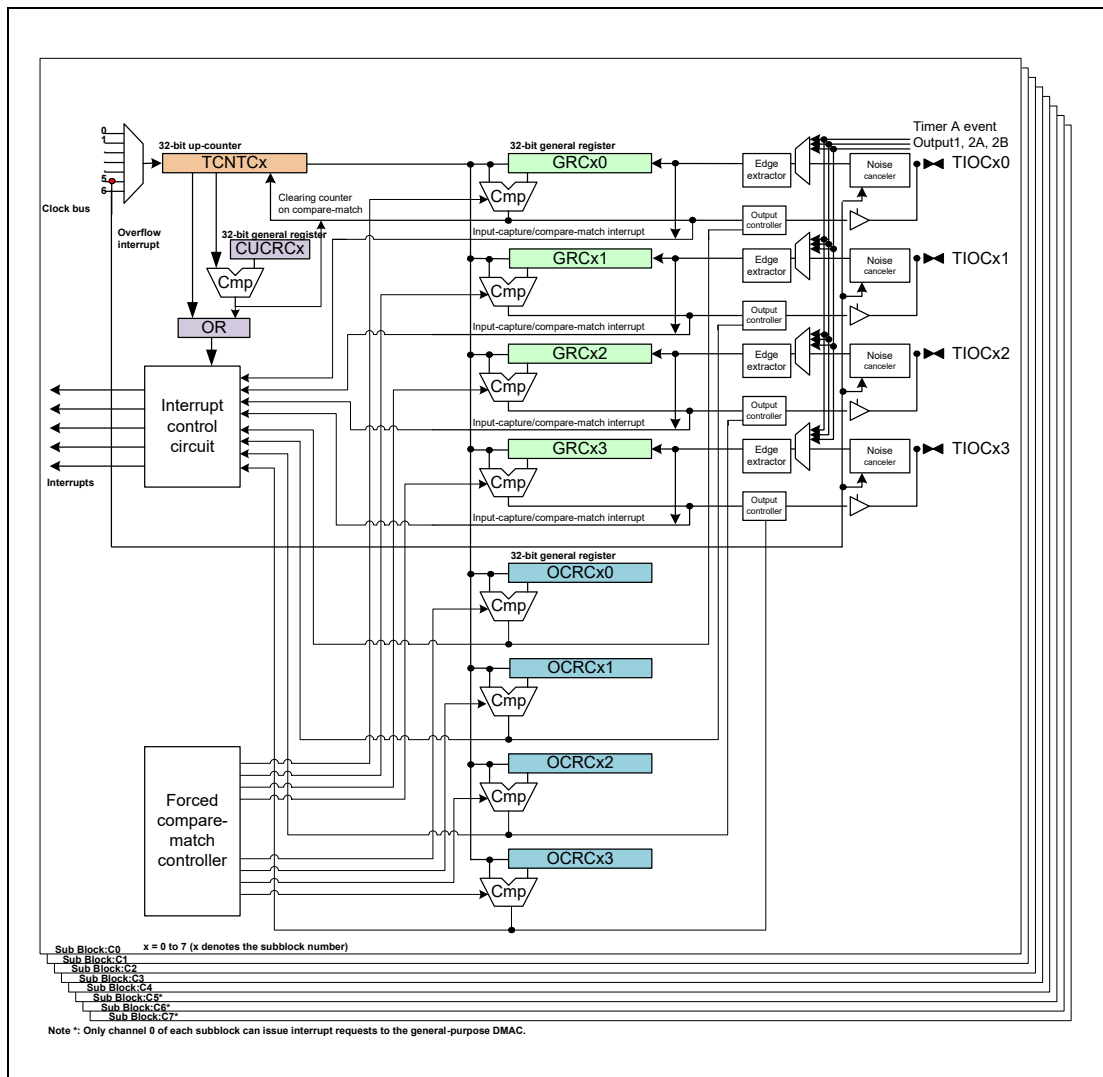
Timer A event
Output1, 2A, 2B

0
1
5
6
Clock bus

32-bit up-counter
TCNTCx

32-bit general register
GRCx0

Edge extractor
Noise canceler
TIOCx0

Clearing counter on compare-match

Cmp

Overflow interrupt

32-bit general register
CUCRCx

Output controller

Input-capture/compare-match interrupt

Cmp

GRCx1

Edge extractor
Noise canceler
TIOCx1

Cmp

OR

Output controller

Input-capture/compare-match interrupt

GRCx2

Edge extractor
Noise canceler
TIOCx2

Cmp

Interrupt control circuit

Output controller

Input-capture/compare-match interrupt

GRCx3

Edge extractor
Noise canceler
TIOCx3

Cmp

Interrupts

Output controller

Input-capture/compare-match interrupt

32-bit general register
OCRCx0

Cmp

OCRCx1

Cmp

OCRCx2

Forced compare-match controller

Cmp

OCRCx3

Cmp

Sub Block:C0 x = 0 to 7 (x denotes the subblock number)
Sub Block:C1
Sub Block:C2
Sub Block:C3
Sub Block:C4
Sub Block:C5*
Sub Block:C6*
Sub Block:C7*

Note *: Only channel 0 of each subblock can issue interrupt requests to the general-purpose DMAC.